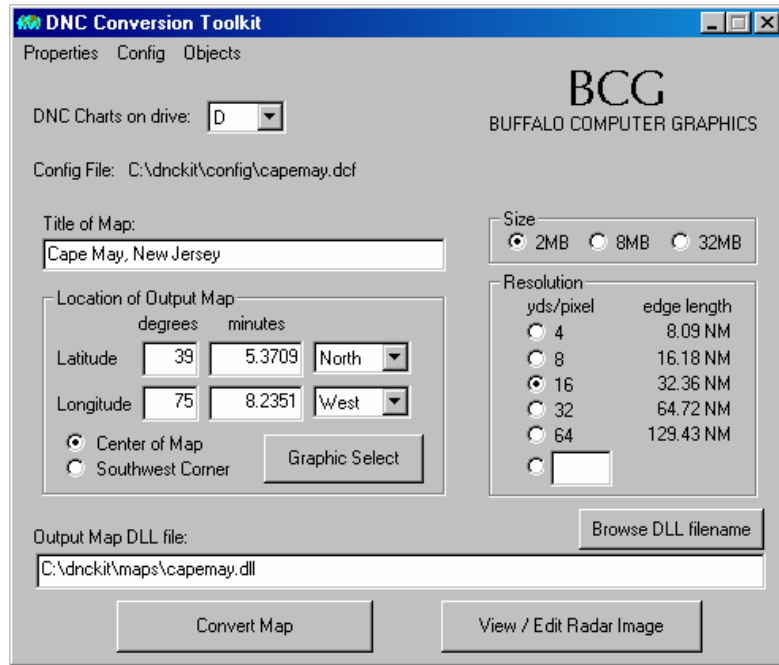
DNC Conversion Toolkit

Properties Config Objects

DNC Charts on drive: D

BCG
BUFFALO COMPUTER GRAPHICS

Config File: C:\dnckit\config\capemay.dcf

Title of Map:
Cape May, New Jersey

Size
2MB 8MB 32MB

Location of Output Map
degrees minutes
Latitude 39 5.3709 North
Longitude 75 8.2351 West
Center of Map
Southwest Corner
Graphic Select

Resolution
| yds/pixel | edge length |
|---|---|
| 4 | 8.09 NM |
| 8 | 16.18 NM |
| 16 | 32.36 NM |
| 32 | 64.72 NM |
| 64 | 129.43 NM |

Browse DLL filename

Output Map DLL file:
C:\dnckit\maps\capemay.dll

Convert Map

View / Edit Radar Image